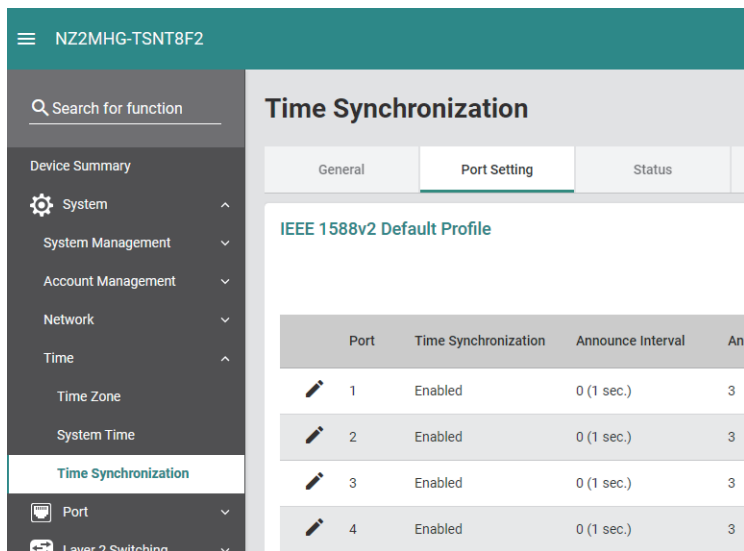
NZ2MHG-TSNT8F2

Search for function

Device Summary
System
System Management
Account Management
Network
Time
Time Zone
System Time
Time Synchronization
Port
Layer 2 Switching

Time Synchronization

General | Port Setting | Status

IEEE 1588v2 Default Profile

| | Port | Time Synchronization | Announce Interval | An |
|---|---|---|---|---|
| | 1 | Enabled | 0 (1 sec.) | 3 |
| | 2 | Enabled | 0 (1 sec.) | 3 |
| | 3 | Enabled | 0 (1 sec.) | 3 |
| | 4 | Enabled | 0 (1 sec.) | 3 |